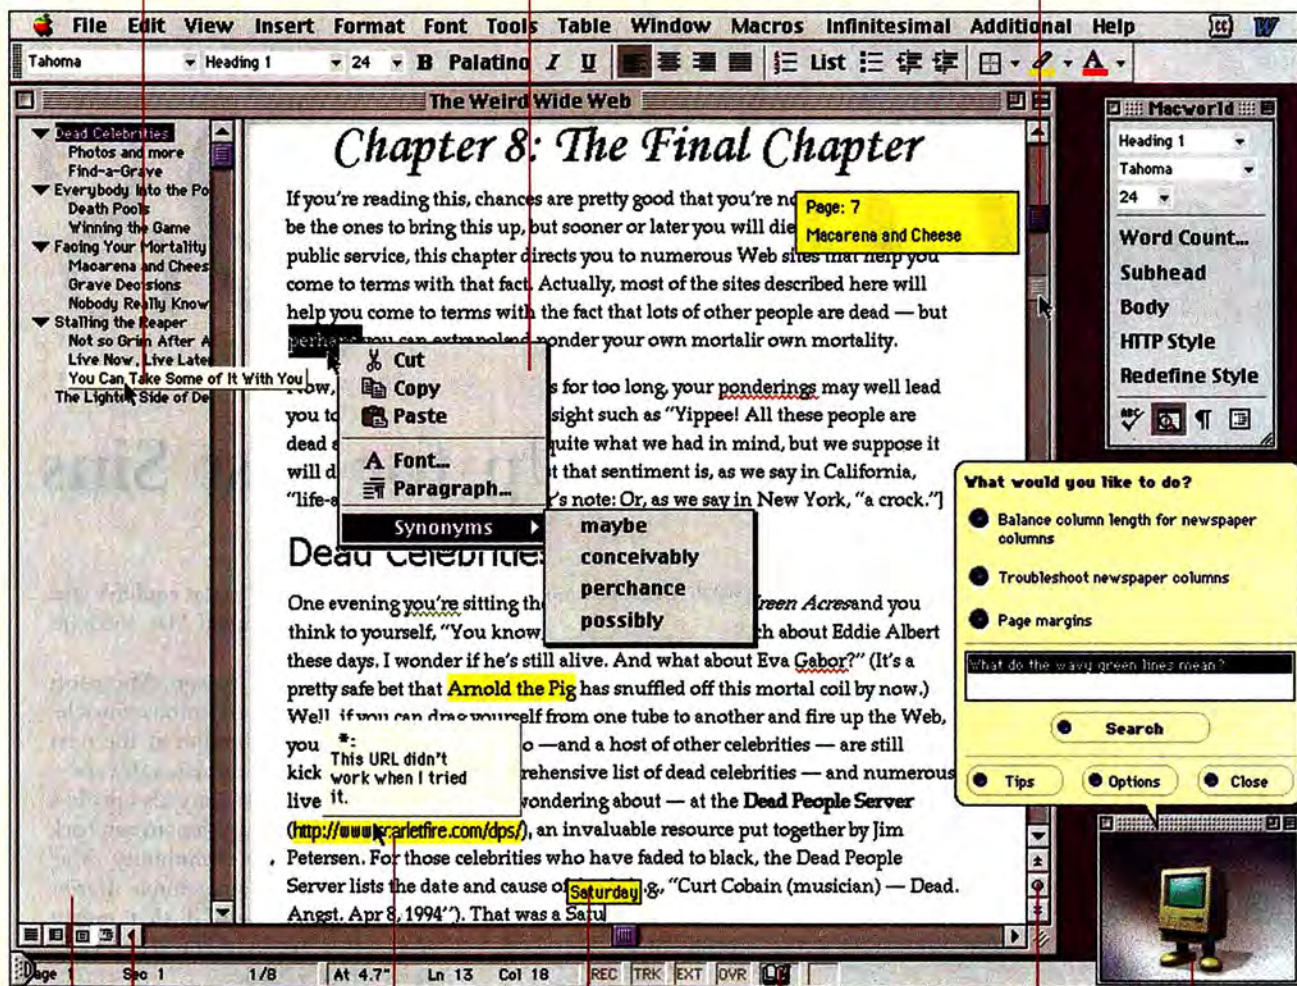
File Edit View Insert Format Font Tools Table Window Macros Infinitesimal Additional Help

Tahoma Heading 1 24 B Palatino I U List

The Weird Wide Web

Dead Celebrities
Photos and more
Find-a-Grave
Everybody Into the Po
Death Pools
Winning the Game
Facing Your Mortality
Macarena and Chees
Grave Decisions
Nobody Really Know
Stalling the Reaper
Not so Grim After A
Live Now, Live Later
You Can Take Some of It With You
The Lighter Side of De

Chapter 8: The Final Chapter

If you're reading this, chances are pretty good that you're n be the ones to bring this up, but sooner or later you will die public service, this chapter directs you to numerous Web sites that help you come to terms with that fact. Actually, most of the sites described here will help you come to terms with the fact that lots of other people are dead — but perchance you can extrapolate ponder your own mortalir own mortality.

Page: 7
Macarena and Cheese

Cut
Copy
Paste
Font...
Paragraph...
Synonyms
maybe
conceivably
perchance
possibly

Now, s for too long, your ponderings may well lead you to sight such as "Yippee! All these people are dead quite what we had in mind, but we suppose it will d t that sentiment is, as we say in California, "life-a 's note: Or, as we say in New York, "a crock."]

Dead Celebrities

One evening you're sitting th reen Acres and you think to yourself, "You know, h about Eddie Albert these days. I wonder if he's still alive. And what about Eva Gabor?" (It's a pretty safe bet that Arnold the Pig has snuffled off this mortal coil by now.) Well, if you can drag yourself from one tube to another and fire up the Web, you o —and a host of other celebrities — are still kick rehensive list of dead celebrities — and numerous live wondering about — at the Dead People Server (http://www.scarletfire.com/dps/), an invaluable resource put together by Jim Petersen. For those celebrities who have faded to black, the Dead People Server lists the date and cause of Saturday .g., "Curt Cobain (musician) — Dead. Angst. Apr 8, 1994"). That was a Satu

*:
This URL didn't work when I tried it.

Macworld
Heading 1
Tahoma
24
Word Count...
Subhead
Body
HTTP Style
Redefine Style

What would you like to do?
Balance column length for newspaper columns
Troubleshoot newspaper columns
Page margins
What do the wavy green lines mean?
Search
Tips
Options
Close

Page 1 Sec 1 1/8 At 4.7" Ln 13 Col 18 REC TRK EXT OVR